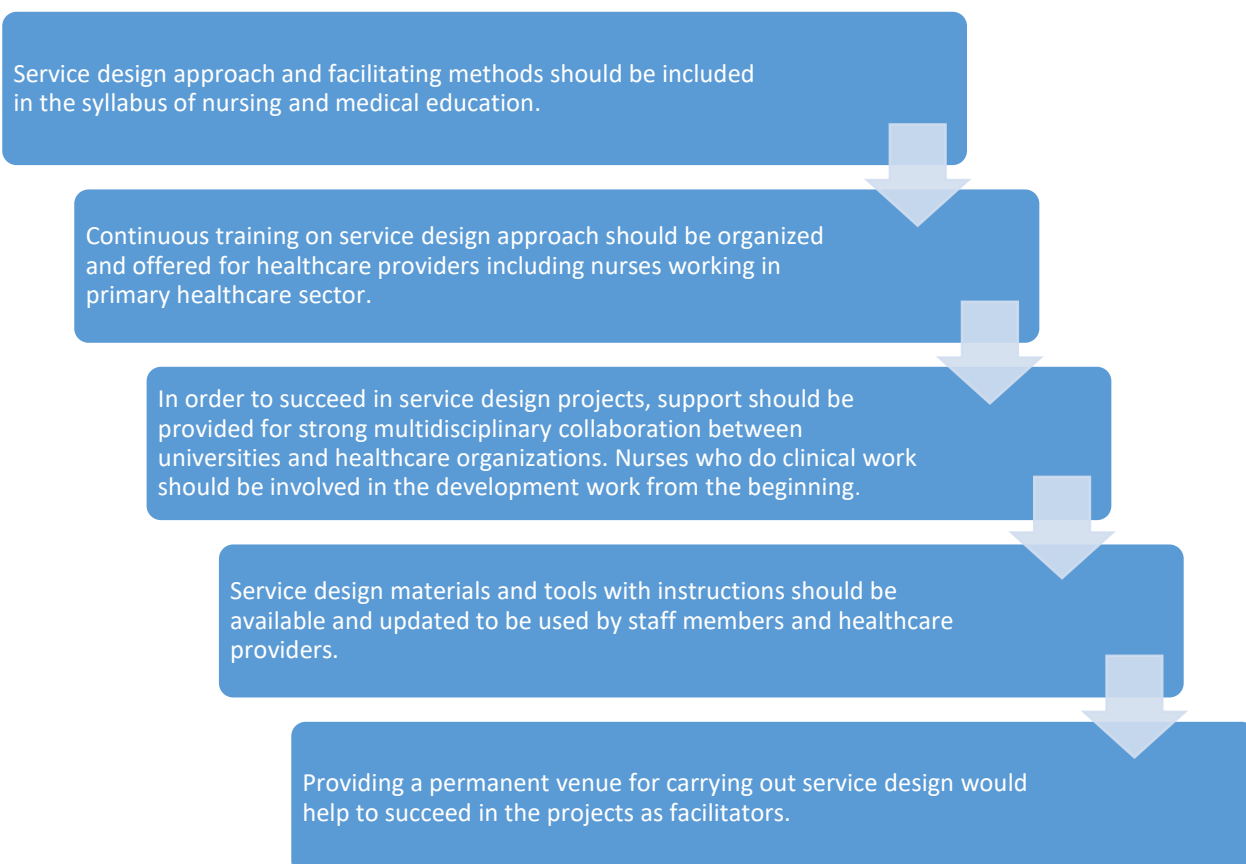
Service design approach and facilitating methods should be included in the syllabus of nursing and medical education.

Continuous training on service design approach should be organized and offered for healthcare providers including nurses working in primary healthcare sector.

In order to succeed in service design projects, support should be provided for strong multidisciplinary collaboration between universities and healthcare organizations. Nurses who do clinical work should be involved in the development work from the beginning.

Service design materials and tools with instructions should be available and updated to be used by staff members and healthcare providers.

Providing a permanent venue for carrying out service design would help to succeed in the projects as facilitators.